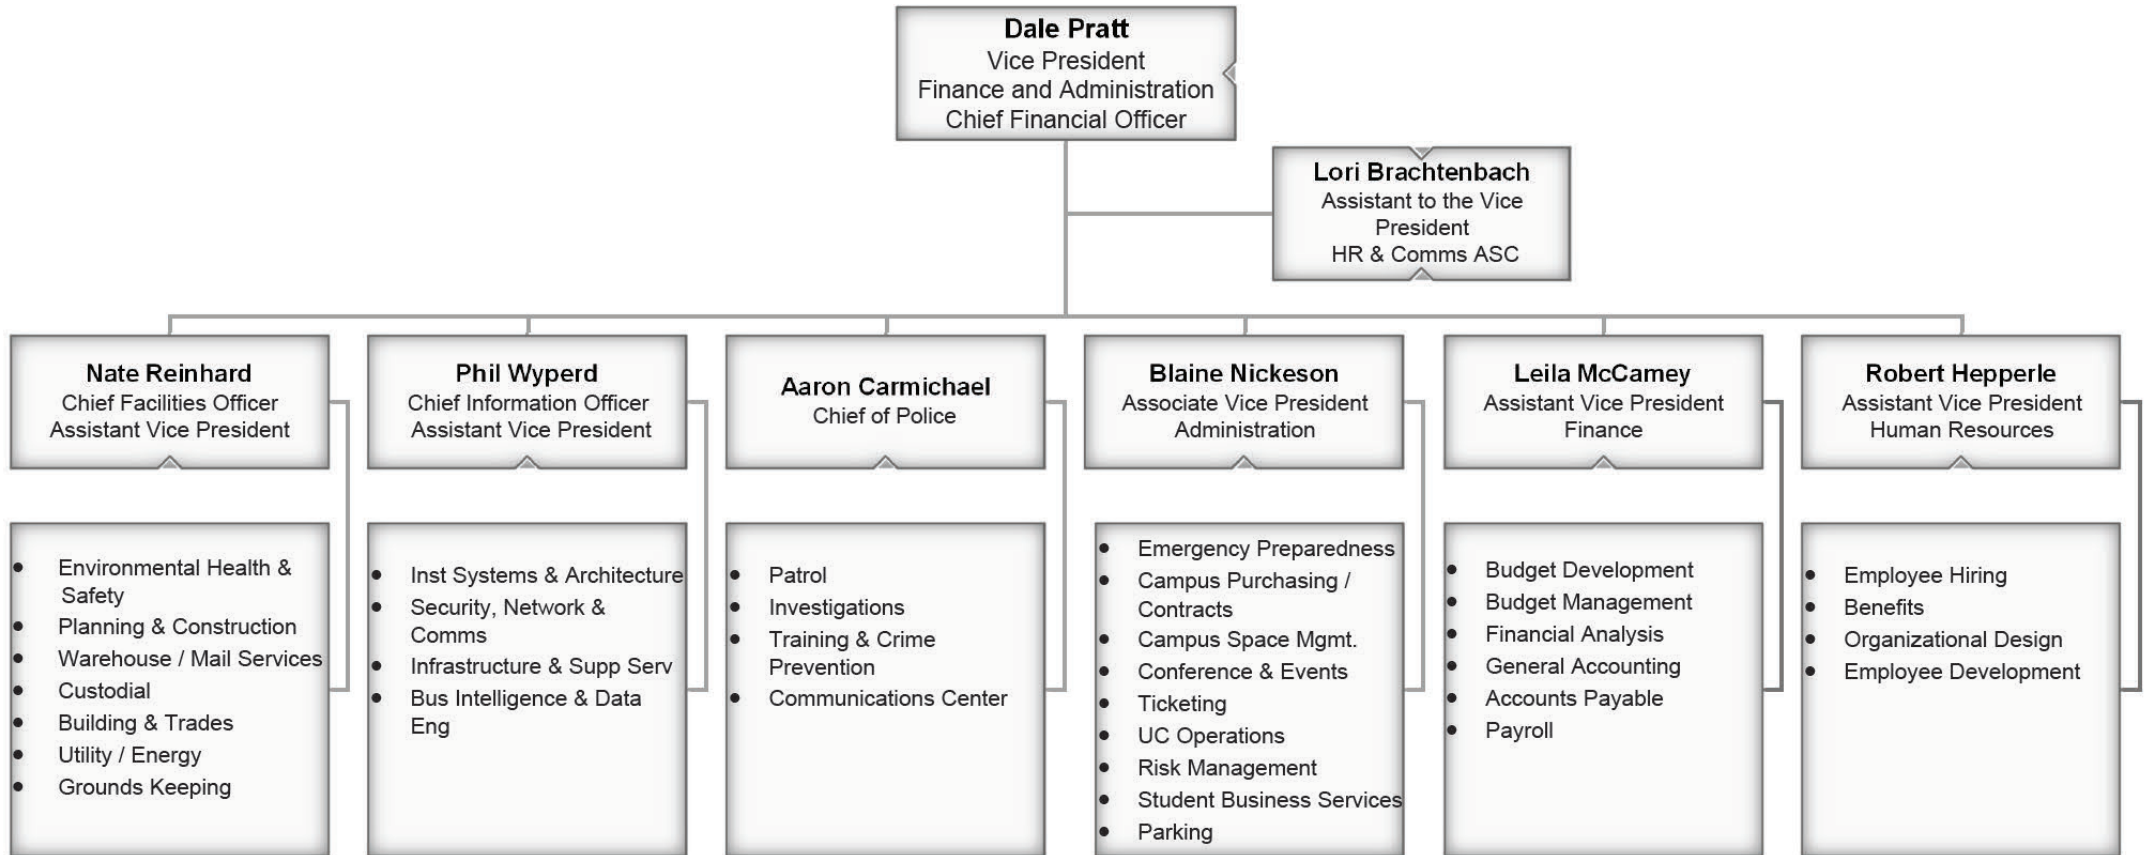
Dale Pratt
Vice President
Finance and Administration
Chief Financial Officer

Lori Brachtenbach
Assistant to the Vice President
HR & Comms ASC

Nate Reinhard
Chief Facilities Officer
Assistant Vice President

- Environmental Health & Safety
- Planning & Construction
- Warehouse / Mail Services
- Custodial
- Building & Trades
- Utility / Energy
- Grounds Keeping

Phil Wyperd
Chief Information Officer
Assistant Vice President

- Inst Systems & Architecture
- Security, Network & Comms
- Infrastructure & Supp Serv
- Bus Intelligence & Data Eng

Aaron Carmichael
Chief of Police

- Patrol
- Investigations
- Training & Crime Prevention
- Communications Center

Blaine Nickeson
Associate Vice President
Administration

- Emergency Preparedness
- Campus Purchasing / Contracts
- Campus Space Mgmt.
- Conference & Events
- Ticketing
- UC Operations
- Risk Management
- Student Business Services
- Parking

Leila McCamey
Assistant Vice President
Finance

- Budget Development
- Budget Management
- Financial Analysis
- General Accounting
- Accounts Payable
- Payroll

Robert Hepperle
Assistant Vice President
Human Resources

- Employee Hiring
- Benefits
- Organizational Design
- Employee Development